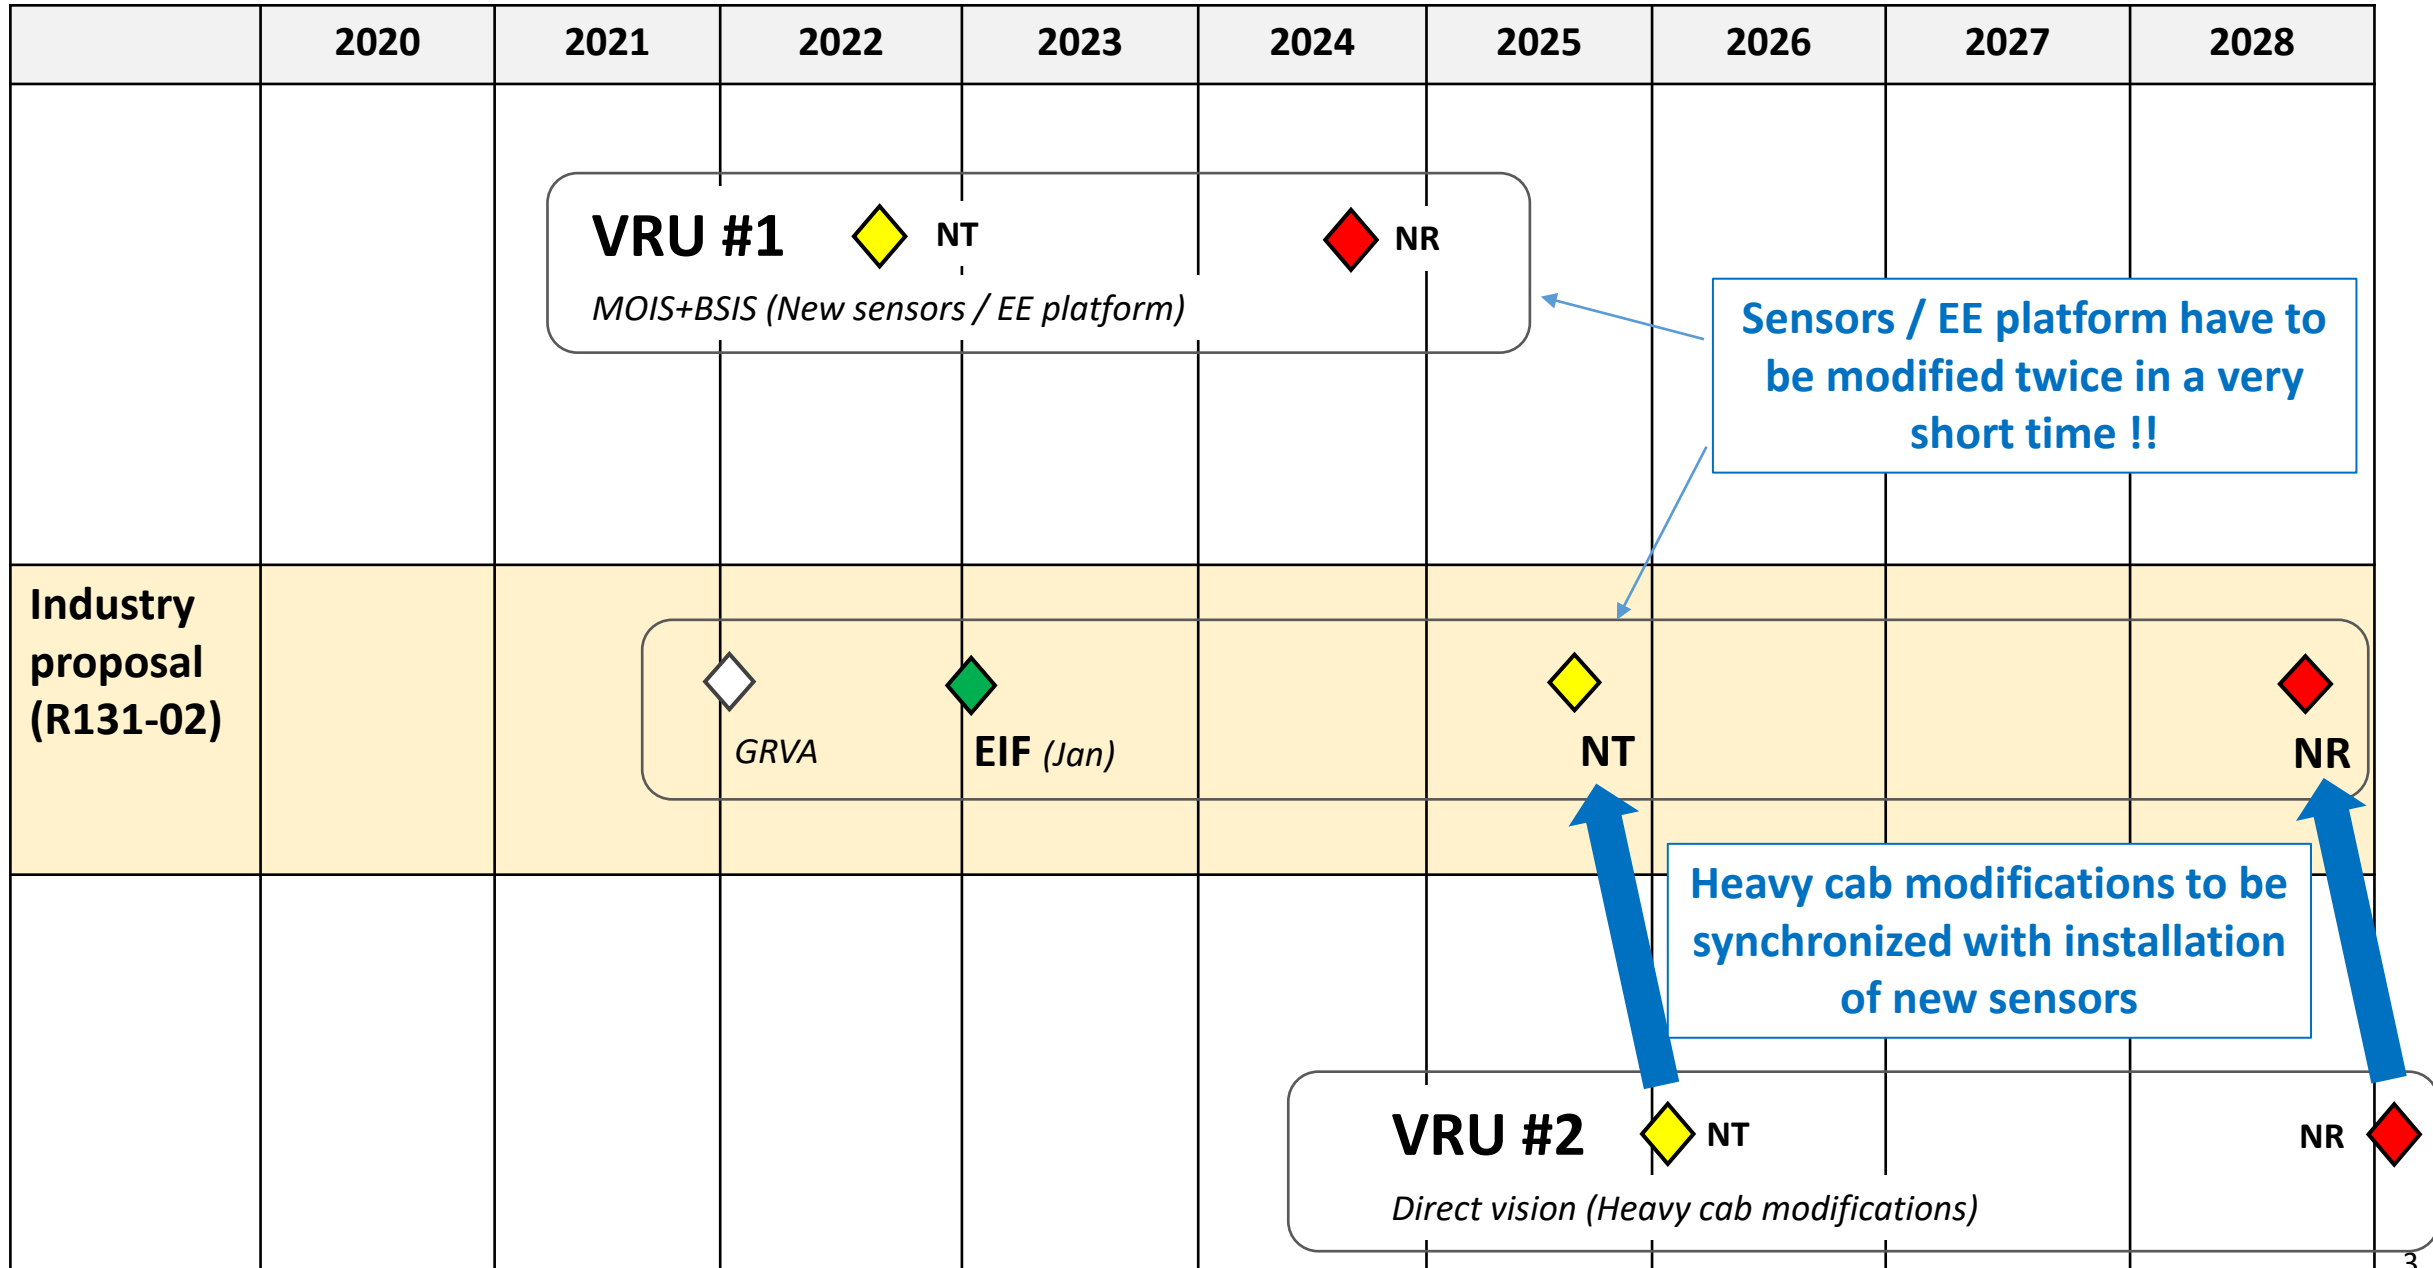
| | 2020 | 2021 | 2022 | 2023 | 2024 | 2025 | 2026 | 2027 | 2028 |
|---|---|---|---|---|---|---|---|---|---|

VRU #1 NT NR

MOIS+BSIS (New sensors / EE platform)

Sensors / EE platform have to be modified twice in a very short time !!

Industry proposal (R131-02)

GRVA

EIF (Jan)

NT

NR

Heavy cab modifications to be synchronized with installation of new sensors

VRU #2 NT NR

Direct vision (Heavy cab modifications)

3